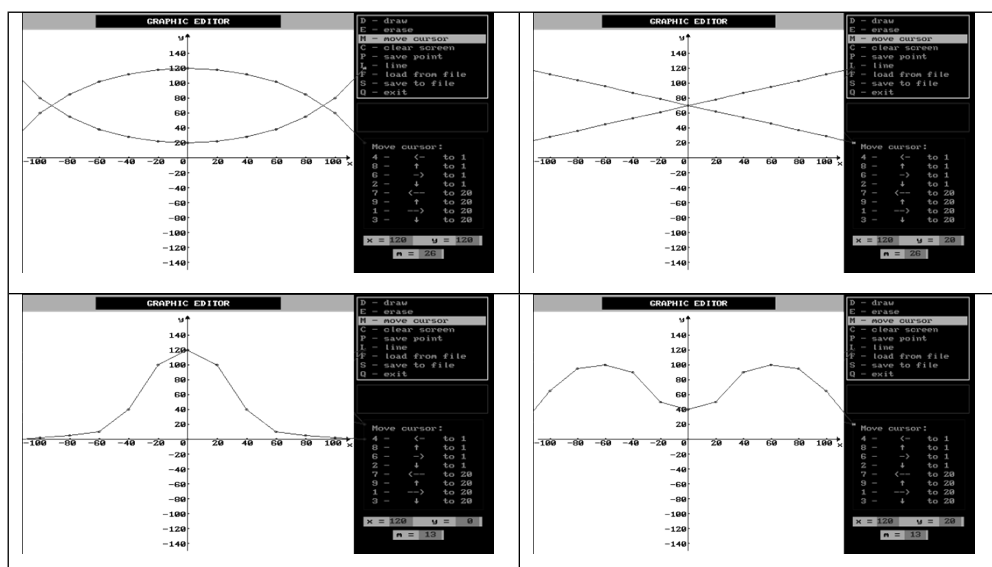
GRAPHIC EDITOR

y
140
120
100
80
60
40
20
0
-20
-40
-60
-80
-100
-120
-140
-100 -80 -60 -40 -20 0 20 40 60 80 100 x

D – draw
E – erase
M – move cursor
C – clear screen
P – save point
L – line
F – load from file
S – save to file
Q – exit

Move cursor:
4 – <– to 1
8 – ↑ to 1
6 – –> to 1
2 – ↓ to 1
7 – <— to 20
9 – ↑ to 20
1 – —> to 20
3 – ↓ to 20

x = 120 y = 120
n = 26

GRAPHIC EDITOR

y
140
120
100
80
60
40
20
0
-20
-40
-60
-80
-100
-120
-140
-100 -80 -60 -40 -20 0 20 40 60 80 100 x

D – draw
E – erase
M – move cursor
C – clear screen
P – save point
L – line
F – load from file
S – save to file
Q – exit

Move cursor:
4 – <– to 1
8 – ↑ to 1
6 – –> to 1
2 – ↓ to 1
7 – <— to 20
9 – ↑ to 20
1 – —> to 20
3 – ↓ to 20

x = 120 y = 20
n = 26

GRAPHIC EDITOR

y
140
120
100
80
60
40
20
0
-20
-40
-60
-80
-100
-120
-140
-100 -80 -60 -40 -20 0 20 40 60 80 100 x

D – draw
E – erase
M – move cursor
C – clear screen
P – save point
L – line
F – load from file
S – save to file
Q – exit

Move cursor:
4 – <– to 1
8 – ↑ to 1
6 – –> to 1
2 – ↓ to 1
7 – <— to 20
9 – ↑ to 20
1 – —> to 20
3 – ↓ to 20

x = 120 y = 0
n = 13

GRAPHIC EDITOR

y
140
120
100
80
60
40
20
0
-20
-40
-60
-80
-100
-120
-140
-100 -80 -60 -40 -20 0 20 40 60 80 100 x

D – draw
E – erase
M – move cursor
C – clear screen
P – save point
L – line
F – load from file
S – save to file
Q – exit

Move cursor:
4 – <– to 1
8 – ↑ to 1
6 – –> to 1
2 – ↓ to 1
7 – <— to 20
9 – ↑ to 20
1 – —> to 20
3 – ↓ to 20

x = 120 y = 20
n = 13